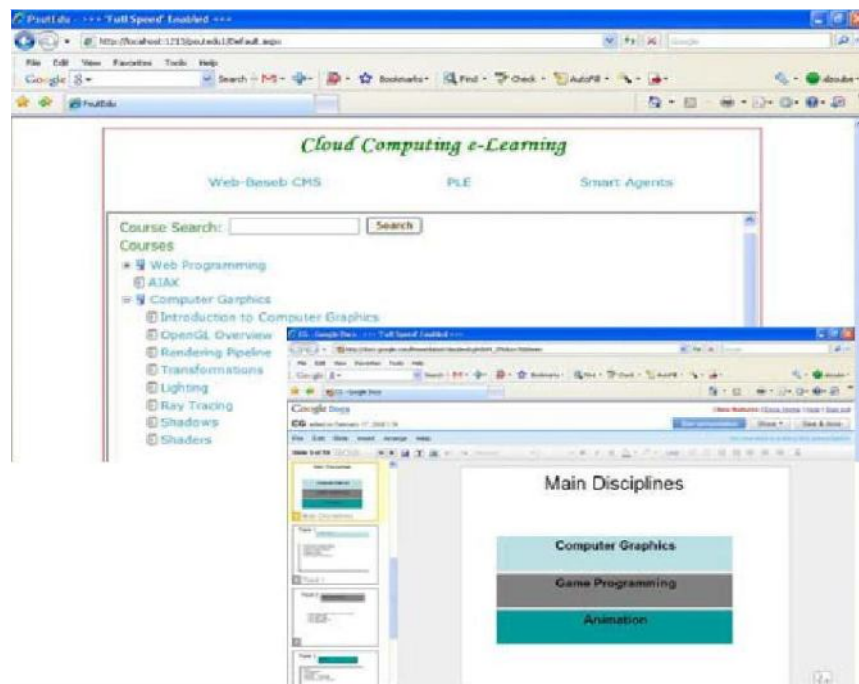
PsutEdu - *** 'Full Speed' Enabled ***

http://localhost:1215/psutedu1/Default.aspx

File Edit View Favorites Tools Help

Google

Search · Bookmarks · Find · Check · AutoFill ·

PsutEdu

Cloud Computing e-Learning

Web-Beseb CMS

PLE

Smart Agents

Course Search:

Search

Courses

Web Programming

AJAX

Computer Garphics

Introduction to Computer Graphics

OpenGL Overview

Rendering Pipeline

Transformations

Lighting

Ray Tracing

Shadows

Shaders

CG - Google Docs - *** 'Full Speed' Enabled ***

Google Docs

CG

File Edit View Insert Arrange Help

Share

Save & close

Main Disciplines

Computer Graphics

Game Programming

Animation